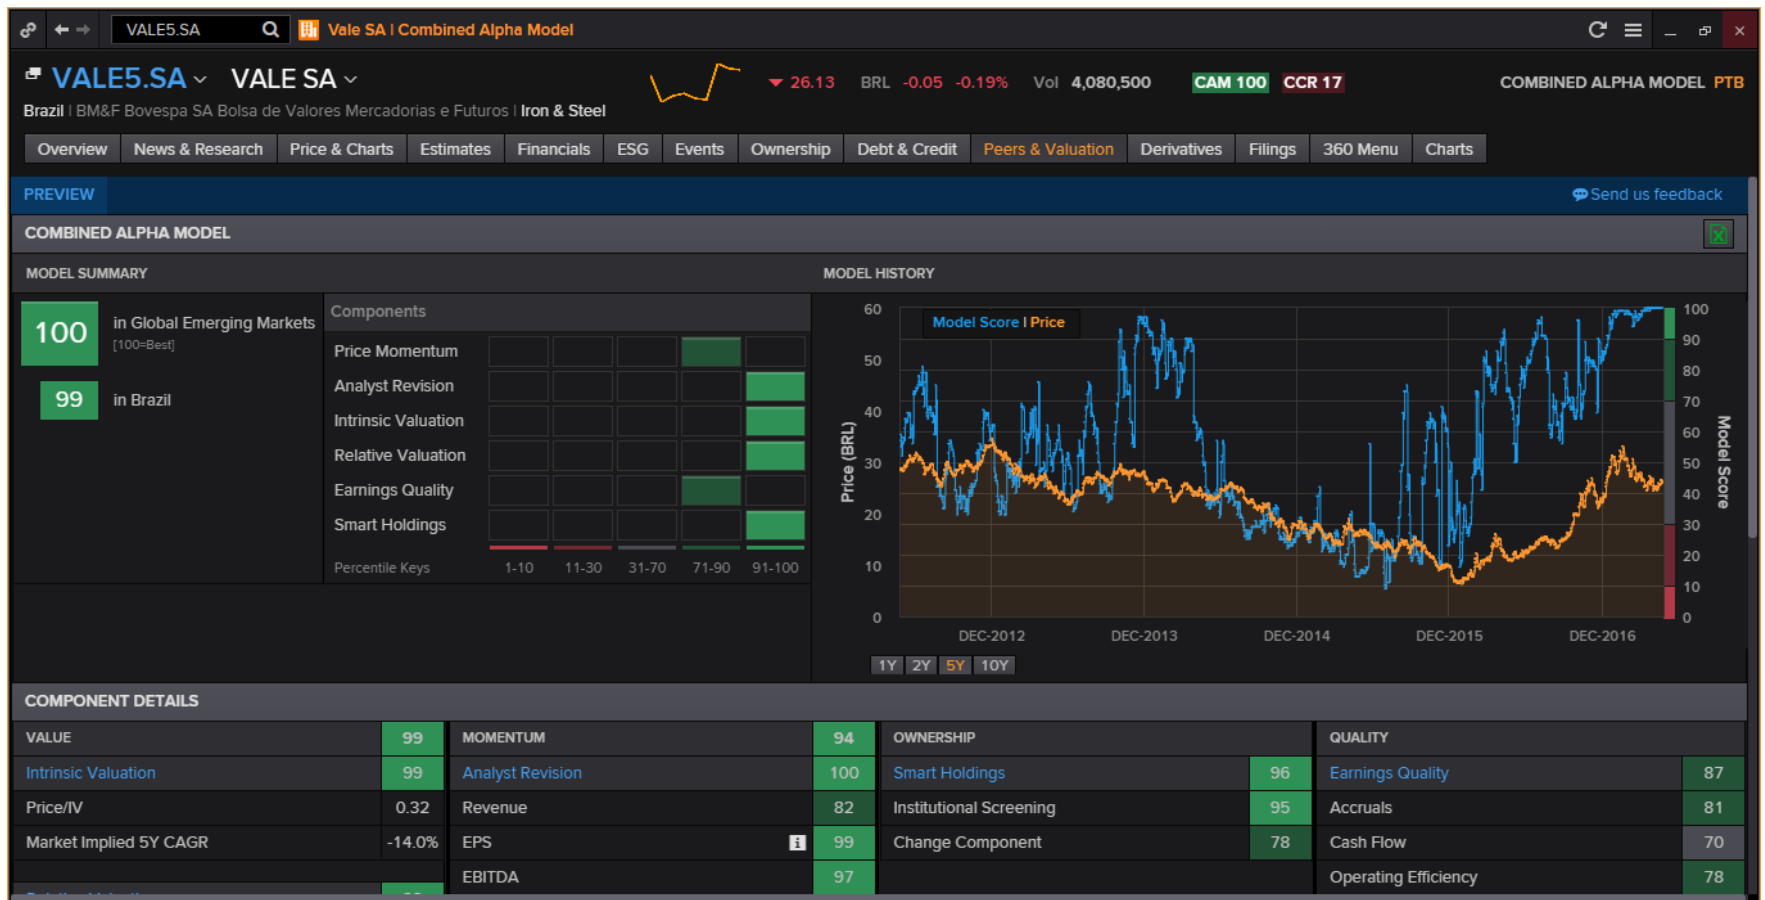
VALE5.SA

Vale SA | Combined Alpha Model

VALE5.SA VALE SA

26.13 BRL -0.05 -0.19% Vol 4,080,500 CAM 100 CCR 17 COMBINED ALPHA MODEL PTB

Brazil | BM&F Bovespa SA Bolsa de Valores Mercadorias e Futuros | Iron & Steel

Overview News & Research Price & Charts Estimates Financials ESG Events Ownership Debt & Credit Peers & Valuation Derivatives Filings 360 Menu Charts

PREVIEW

Send us feedback

COMBINED ALPHA MODEL

MODEL SUMMARY

100 in Global Emerging Markets [100=Best]

99 in Brazil

Components

Price Momentum
Analyst Revision
Intrinsic Valuation
Relative Valuation
Earnings Quality
Smart Holdings

Percentile Keys 1-10 11-30 31-70 71-90 91-100

MODEL HISTORY

Model Score | Price

Price (BRL)

60
50
40
30
20
10
0

100
90
80
70
60
50
40
30
20
10
0

Model Score

DEC-2012 DEC-2013 DEC-2014 DEC-2015 DEC-2016

1Y 2Y 5Y 10Y

COMPONENT DETAILS

| VALUE | 99 |
|---|---|
| Intrinsic Valuation | 99 |
| Price/IV | 0.32 |
| Market Implied 5Y CAGR | -14.0% |

| MOMENTUM | 94 |
|---|---|
| Analyst Revision | 100 |
| Revenue | 82 |
| EPS | 99 |
| EBITDA | 97 |

| OWNERSHIP | |
|---|---|
| Smart Holdings | 96 |
| Institutional Screening | 95 |
| Change Component | 78 |

| QUALITY | |
|---|---|
| Earnings Quality | 87 |
| Accruals | 81 |
| Cash Flow | 70 |
| Operating Efficiency | 78 |